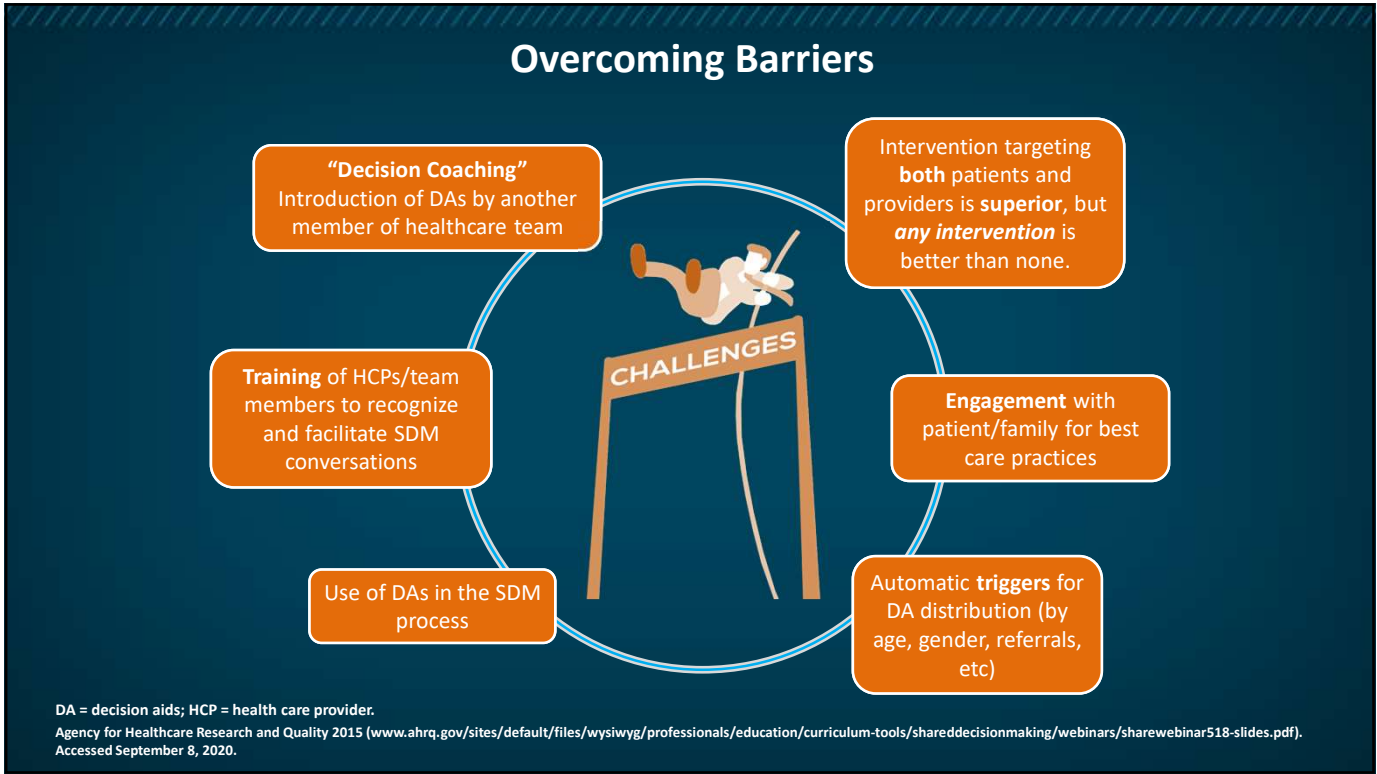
Overcoming Barriers

"Decision Coaching"
Introduction of DAs by another member of healthcare team

Intervention targeting both patients and providers is superior, but any intervention is better than none.

CHALLENGES

Training of HCPs/team members to recognize and facilitate SDM conversations

Engagement with patient/family for best care practices

Use of DAs in the SDM process

Automatic triggers for DA distribution (by age, gender, referrals, etc)

DA = decision aids; HCP = health care provider.
Agency for Healthcare Research and Quality 2015 (www.ahrq.gov/sites/default/files/wysiwyg/professionals/education/curriculum-tools/shareddecisionmaking/webinars/sharewebinar518-slides.pdf). Accessed September 8, 2020.